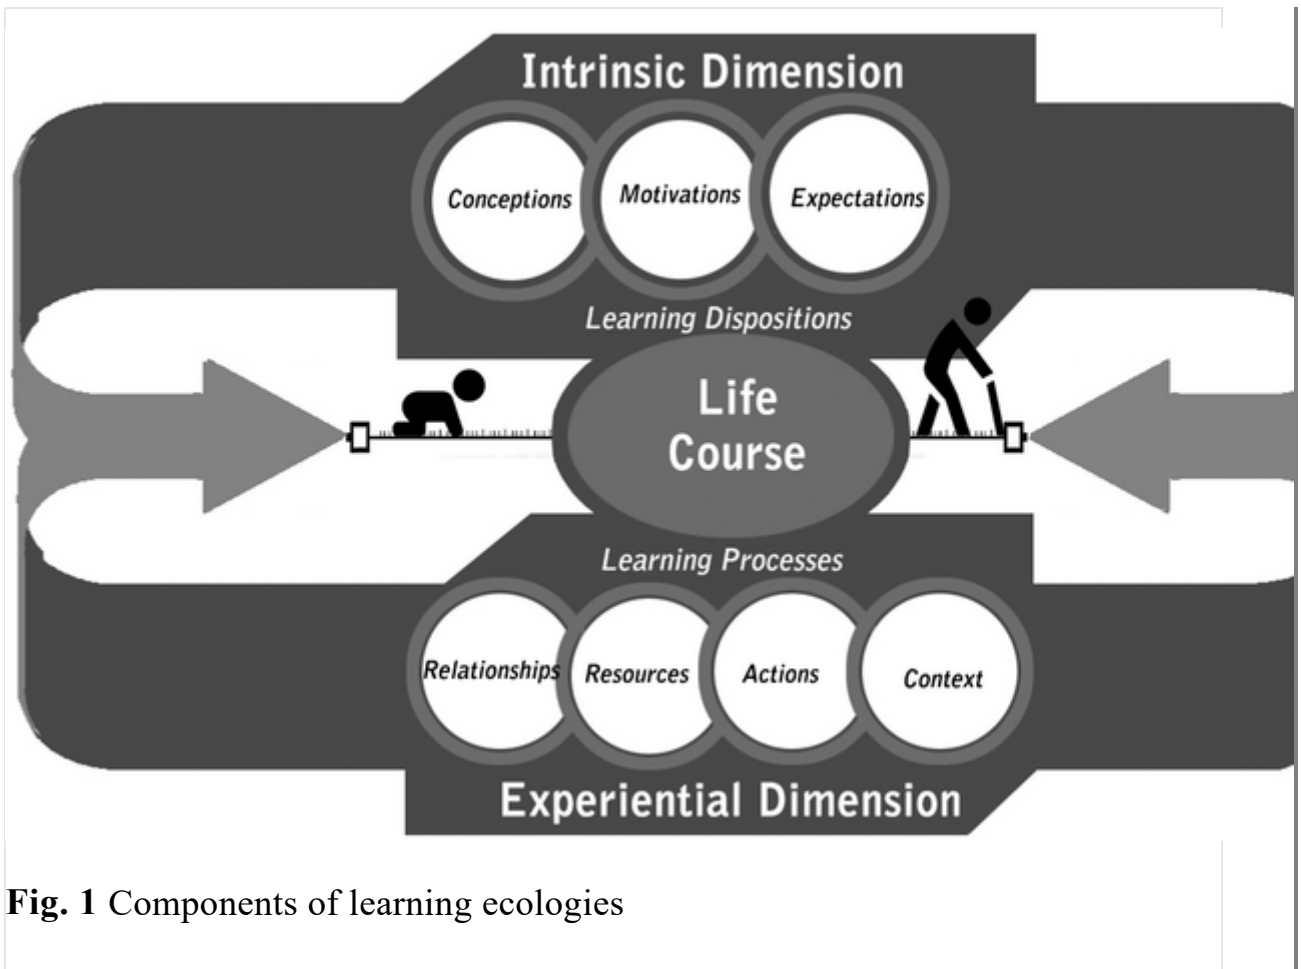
Intrinsic Dimension

Conceptions

Motivations

Expectations

Learning Dispositions

Life Course

Learning Processes

Relationships

Resources

Actions

Context

Experiential Dimension

**Fig. 1** Components of learning ecologies